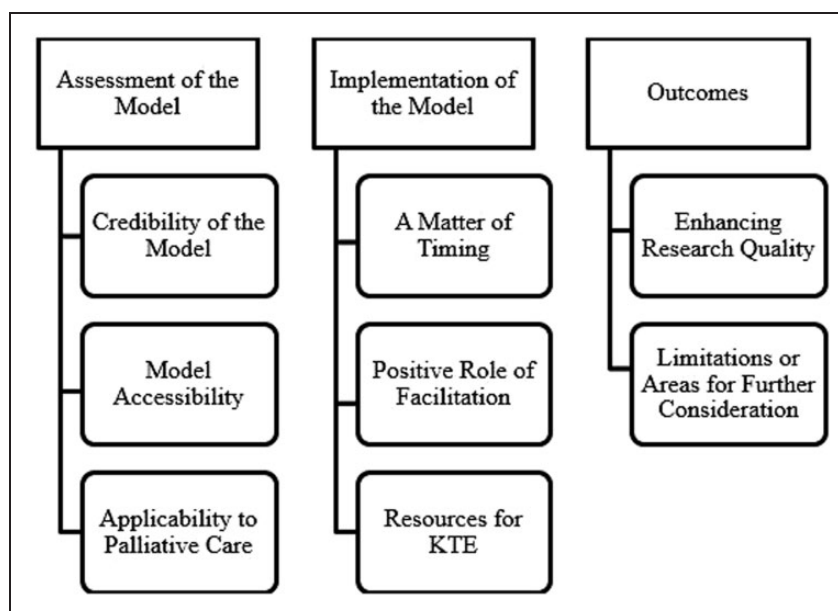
Assessment of the Model

Credibility of the Model

Model Accessibility

Applicability to Palliative Care

Implementation of the Model

A Matter of Timing

Positive Role of Facilitation

Resources for KTE

Outcomes

Enhancing Research Quality

Limitations or Areas for Further Consideration